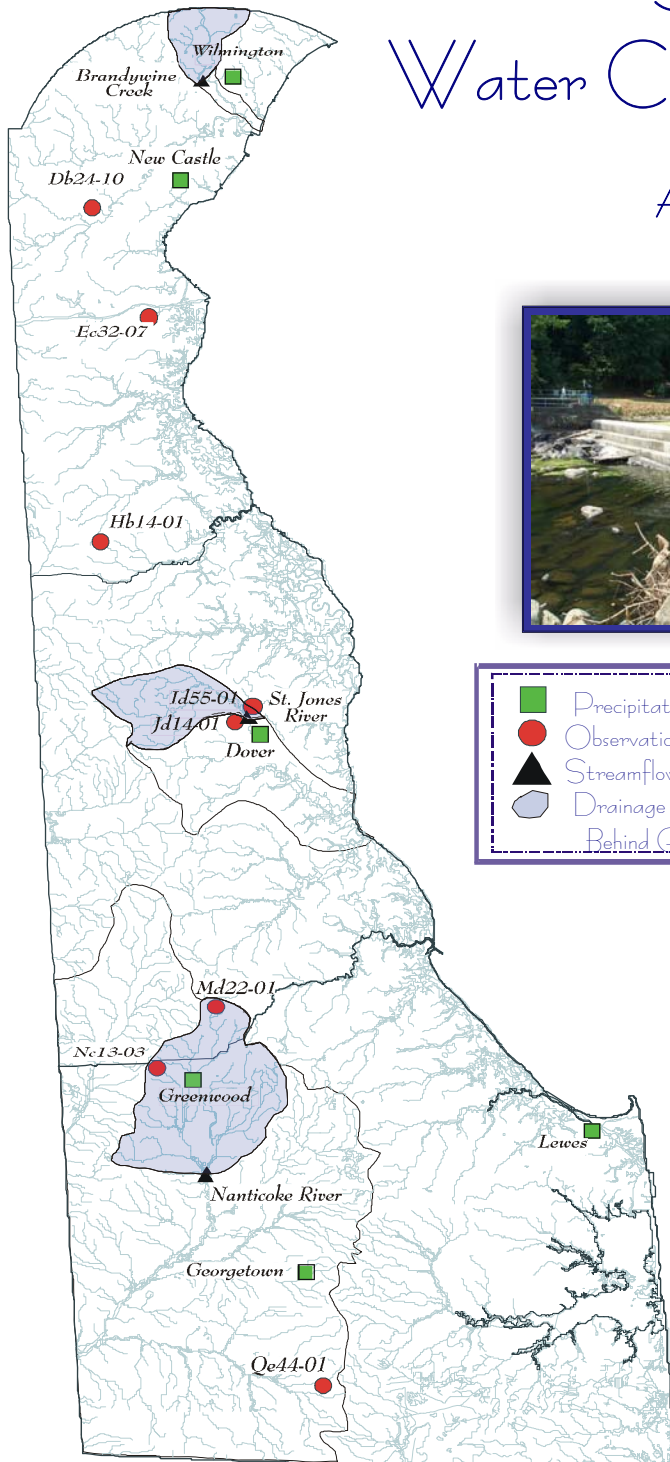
Water C

A

Wilmington
Brandywine Creek
New Castle
Db24-10
Ec32-07
Hb14-01
Id55-01
Jd14-01
St. Jones River
Dover
Md22-01
Nc13-03
Greenwood
Nanticoke River
Lewes
Georgetown
Qe44-01

Precipitat
Observatio
Streamflo
Drainage
Behind G